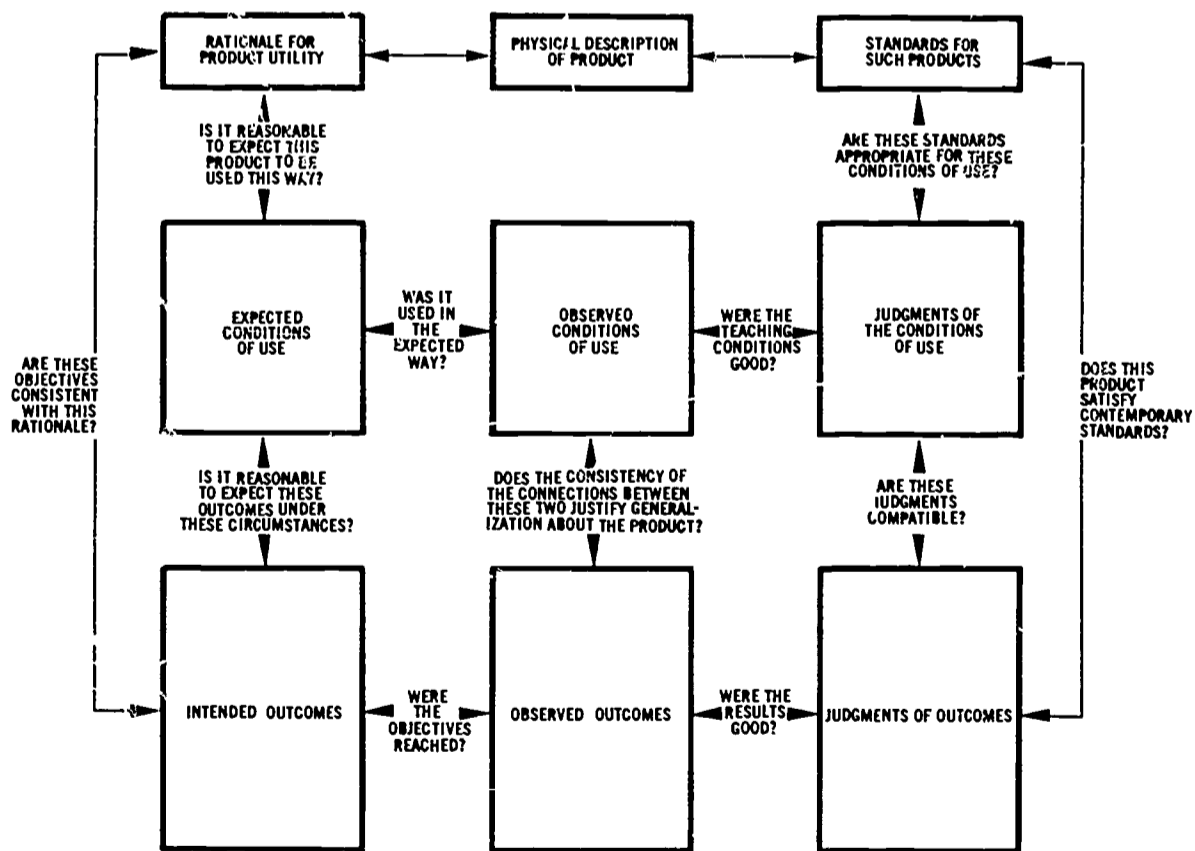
RATIONALE FOR PRODUCT UTILITY

PHYSICAL DESCRIPTION OF PRODUCT

STANDARDS FOR SUCH PRODUCTS

IS IT REASONABLE TO EXPECT THIS PRODUCT TO BE USED THIS WAY?

ARE THESE STANDARDS APPROPRIATE FOR THESE CONDITIONS OF USE?

ARE THESE OBJECTIVES CONSISTENT WITH THIS RATIONALE?

EXPECTED CONDITIONS OF USE

WAS IT USED IN THE EXPECTED WAY?

OBSERVEO CONDITIONS OF USE

WERE THE TEACHING CONDITIONS GOOD?

JUDGMENTS OF THE CONDITIONS OF USE

DOES THIS PRODUCT SATISFY CONTEMPORARY STANDARDS?

IS IT REASONABLE TO EXPECT THESE OUTCOMES UNDER THESE CIRCUMSTANCES?

DOES THE CONSISTENCY OF THE CONNECTIONS BETWEEN THESE TWO JUSTIFY GENERALIZATION ABOUT THE PRODUCT?

ARE THESE JUDGMENTS COMPATIBLE?

INTENDED OUTCOMES

WERE THE OBJECTIVES REACHED?

OBSERVED OUTCOMES

WERE THE RESULTS GOOD?

JUDGMENTS OF OUTCOMES